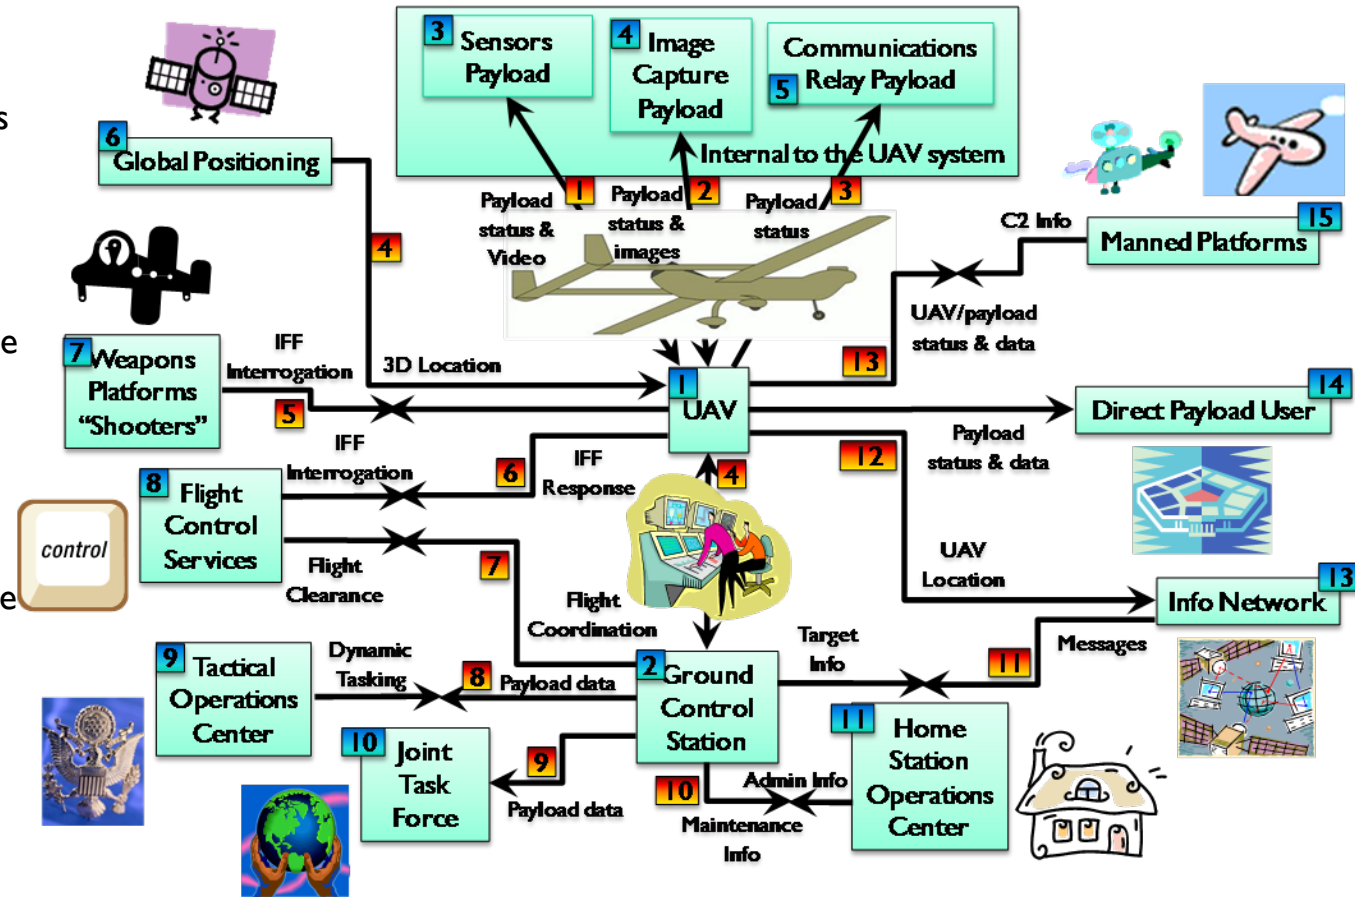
s

e

e

e

3 Sensors Payload

4 Image Capture Payload

Communications
5 Relay Payload

Internal to the UAV system

6 Global Positioning

Payload status & Video 1

Payload status & images 2

Payload status 3

4

C2 Info

Manned Platforms 15

7 Weapons Platforms "Shooters"

IFF Interrogation

5

3D Location

13

UAV/payload status & data

1 UAV

Direct Payload User 14

IFF Interrogation

6

IFF Response

4

12

Payload status & data

8 Flight Control Services

control

Flight Clearance

7

UAV Location

Info Network 13

Flight Coordination

Target Info

Messages

9 Tactical Operations Center

Dynamic Tasking

8

Payload data

2 Ground Control Station

11

11 Home Station Operations Center

10 Joint Task Force

9

Payload data

10

Admin Info

Maintenance Info